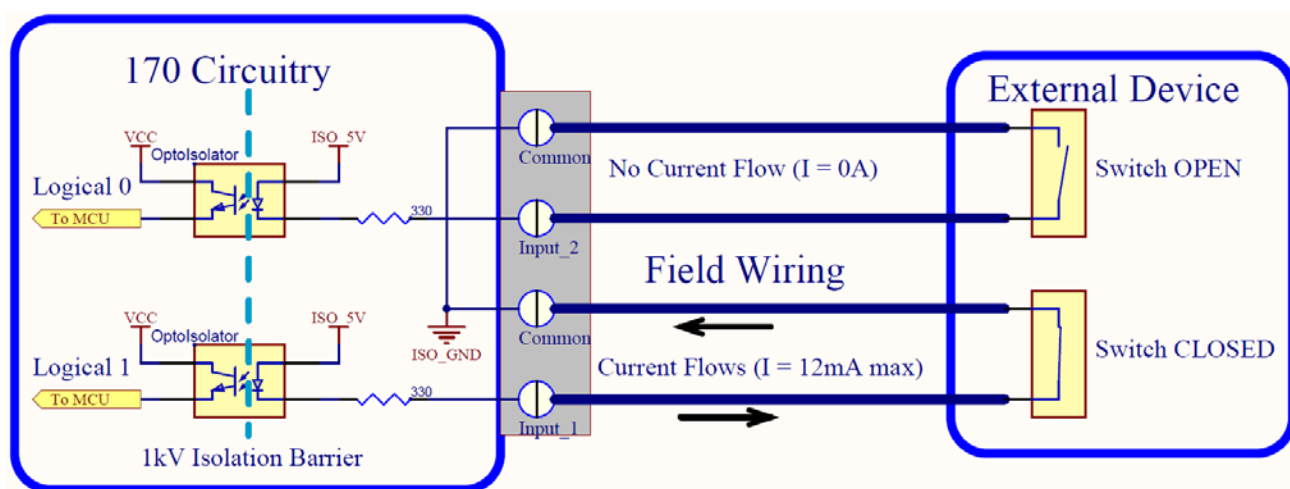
170 Circuitry

VCC
OptoIsolator
ISO_5V
Logical 0
To MCU
330

VCC
OptoIsolator
ISO_5V
Logical 1
To MCU
330

1kV Isolation Barrier

ISO_GND

Common
Input_2
Common
Input_1

No Current Flow (I = 0A)

Field Wiring

Current Flows (I = 12mA max)

External Device

Switch OPEN

Switch CLOSED